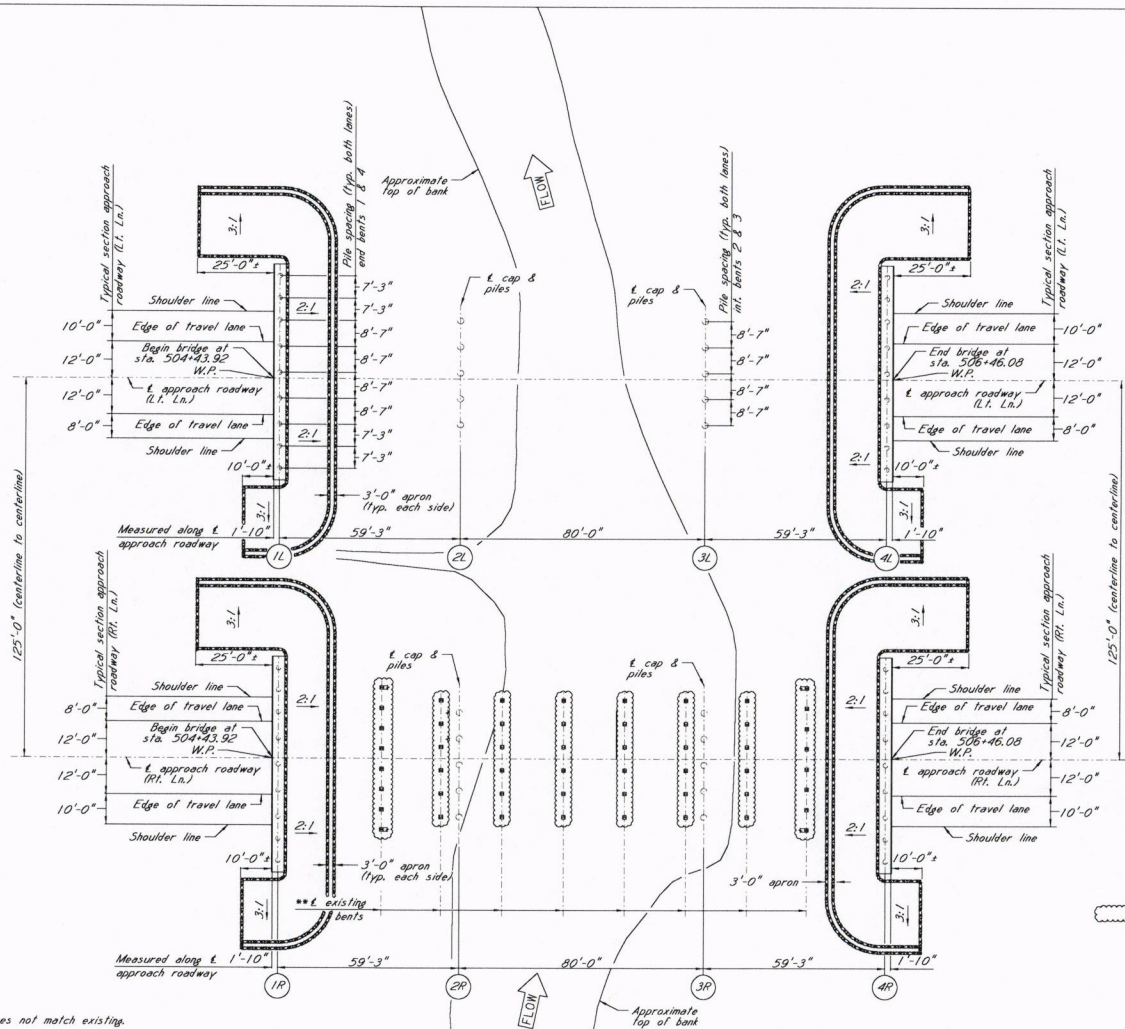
Pile spacing (typ. both lanes) end bents 1 & 4

Approximate top of bank

FLOW

Pile spacing (typ. both lanes) int. bents 2 & 3

Typical section approach roadway (Lt. Ln.)

3:1

25'-0"±

℄ cap & piles

℄ cap & piles

3:1

25'-0"±

Typical section approach roadway (Lt. Ln.)

Shoulder line

2:1

7'-3"

7'-3"

8'-7"

8'-7"

8'-7"

8'-7"

7'-3"

7'-3"

8'-7"

8'-7"

8'-7"

8'-7"

2:1

Shoulder line

10'-0"

Edge of travel lane

Edge of travel lane

10'-0"

12'-0"

Begin bridge at sta. 504+43.92 W.P.

End bridge at sta. 506+46.08 W.P.

12'-0"

12'-0"

℄ approach roadway (Lt. Ln.)

℄ approach roadway (Lt. Ln.)

12'-0"

8'-0"

Edge of travel lane

2:1

Edge of travel lane

8'-0"

Shoulder line

2:1

Shoulder line

10'-0"±

10'-0"±

125'-0" (centerline to centerline)

3:1

3'-0" apron (typ. each side)

3:1

125'-0" (centerline to centerline)

Measured along ℄ approach roadway

1'-10"

59'-3"

80'-0"

59'-3"

1'-10"

1L

2L

3L

4L

Typical section approach roadway (Rt. Ln.)

3:1

3:1

Typical section approach roadway (Rt. Ln.)

25'-0"±

℄ cap & piles

℄ cap & piles

25'-0"±

Shoulder line

2:1

2:1

Shoulder line

8'-0"

Edge of travel lane

Edge of travel lane

8'-0"

12'-0"

Begin bridge at sta. 504+43.92 W.P.

End bridge at sta. 506+46.08 W.P.

12'-0"

12'-0"

℄ approach roadway (Rt. Ln.)

℄ approach roadway (Rt. Ln.)

12'-0"

10'-0"

Edge of travel lane

Edge of travel lane

10'-0"

Shoulder line

2:1

2:1

Shoulder line

10'-0"±

3'-0" apron (typ. each side)

3'-0" apron

10'-0"±

3:1

**℄ existing bents

3:1

Measured along ℄ approach roadway

1'-10"

59'-3"

80'-0"

59'-3"

1'-10"

1R

2R

3R

4R

FLOW

Approximate top of bank

es not match existing.